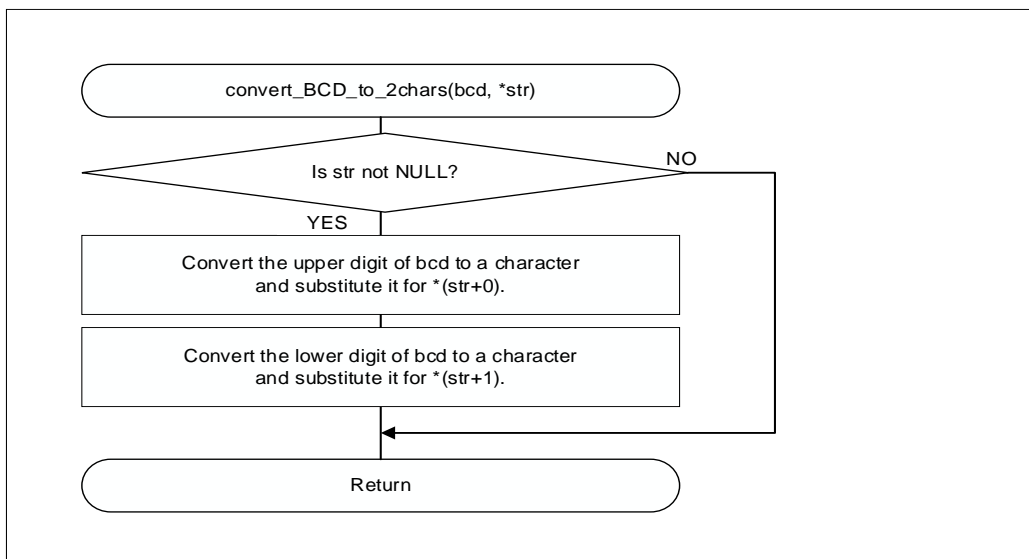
convert_BCD_to_2chars(bcd, *str)

Is str not NULL?

NO

YES

Convert the upper digit of bcd to a character and substitute it for *(str+0).

Convert the lower digit of bcd to a character and substitute it for *(str+1).

Return